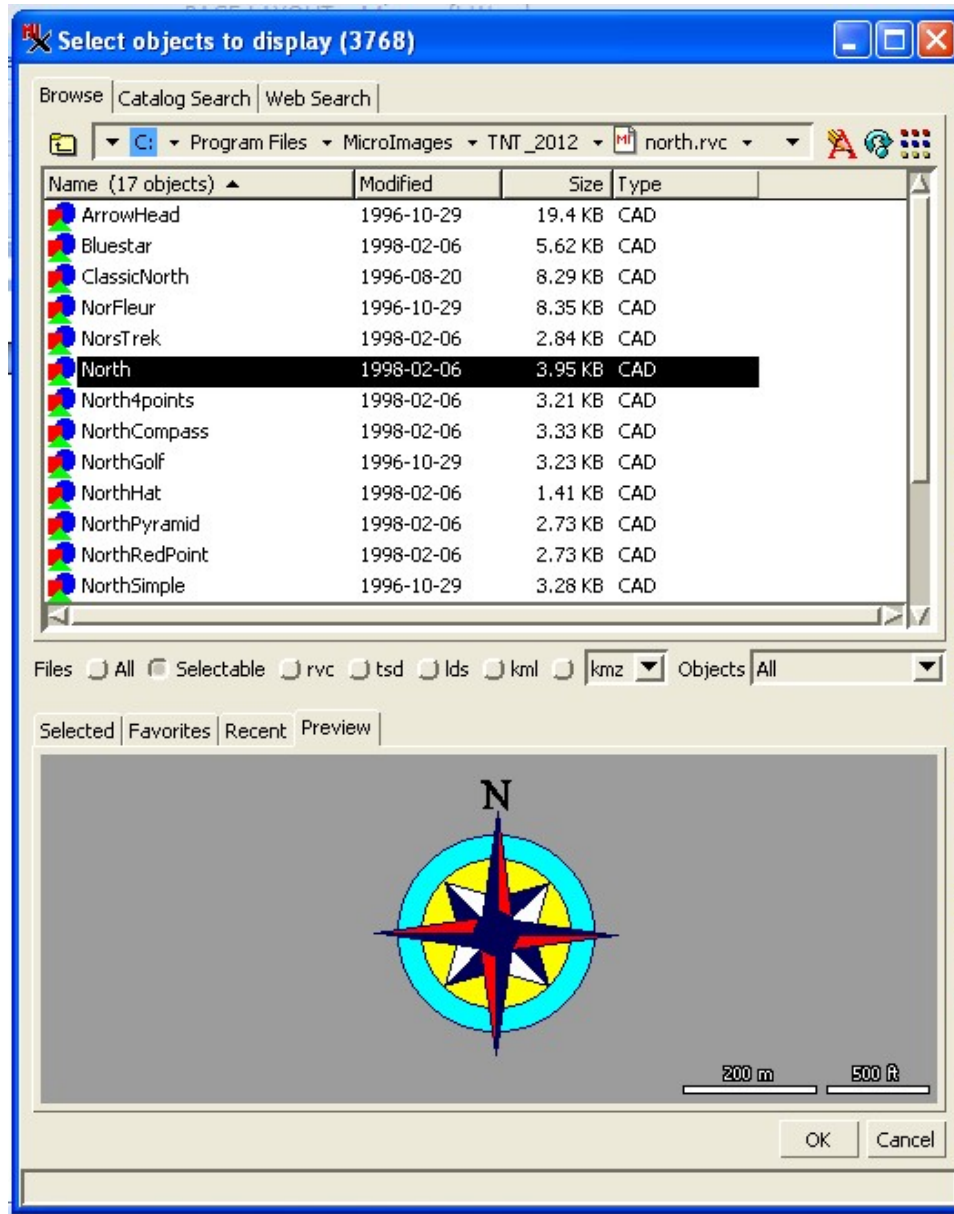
Select objects to display (3768)

Browse | Catalog Search | Web Search

C: ▾ Program Files ▾ MicroImages ▾ TNT_2012 ▾ north.rvc ▾

| Name (17 objects) ▲ | Modified | Size | Type |
|---|---|---|---|
| ArrowHead | 1996-10-29 | 19.4 KB | CAD |
| Bluestar | 1998-02-06 | 5.62 KB | CAD |
| ClassicNorth | 1996-08-20 | 8.29 KB | CAD |
| NorFleur | 1996-10-29 | 8.35 KB | CAD |
| NorsTrek | 1998-02-06 | 2.84 KB | CAD |
| North | 1998-02-06 | 3.95 KB | CAD |
| North4points | 1998-02-06 | 3.21 KB | CAD |
| NorthCompass | 1998-02-06 | 3.33 KB | CAD |
| NorthGolf | 1996-10-29 | 3.23 KB | CAD |
| NorthHat | 1998-02-06 | 1.41 KB | CAD |
| NorthPyramid | 1998-02-06 | 2.73 KB | CAD |
| NorthRedPoint | 1998-02-06 | 2.73 KB | CAD |
| NorthSimple | 1996-10-29 | 3.28 KB | CAD |

Files All Selectable rvc tsd lds kml kmz Objects All

Selected | Favorites | Recent | Preview

N

200 m 500 ft

OK Cancel